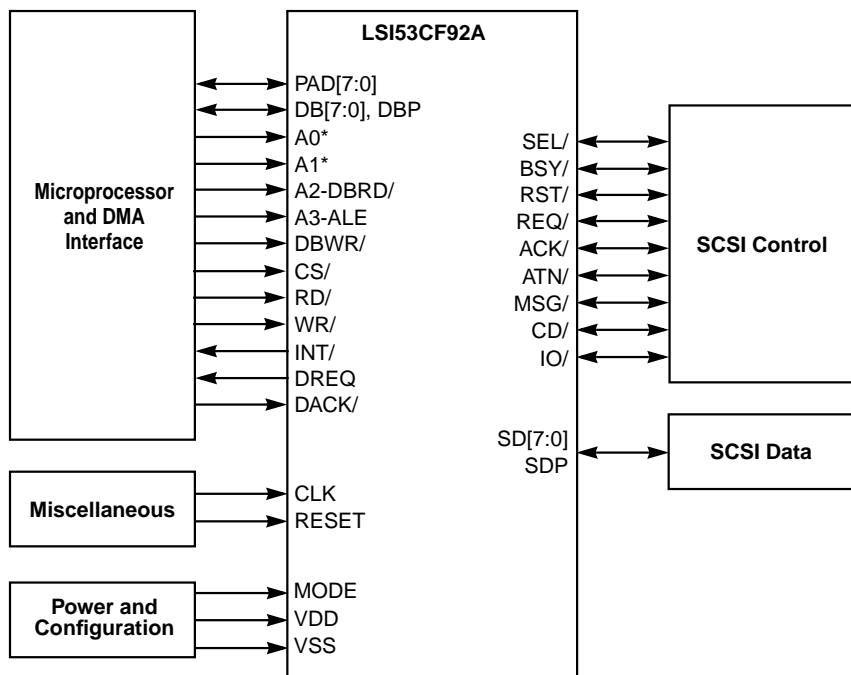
LSI53CF92A

Microprocessor and DMA Interface

PAD[7:0]
DB[7:0], DBP
A0*
A1*
A2-DBRD/
A3-ALE
DBWR/
CS/
RD/
WR/
INT/
DREQ
DACK/

SEL/
BSY/
RST/
REQ/
ACK/
ATN/
MSG/
CD/
IO/

SCSI Control

SD[7:0]
SDP

SCSI Data

Miscellaneous

CLK
RESET

Power and Configuration

MODE
VDD
VSS